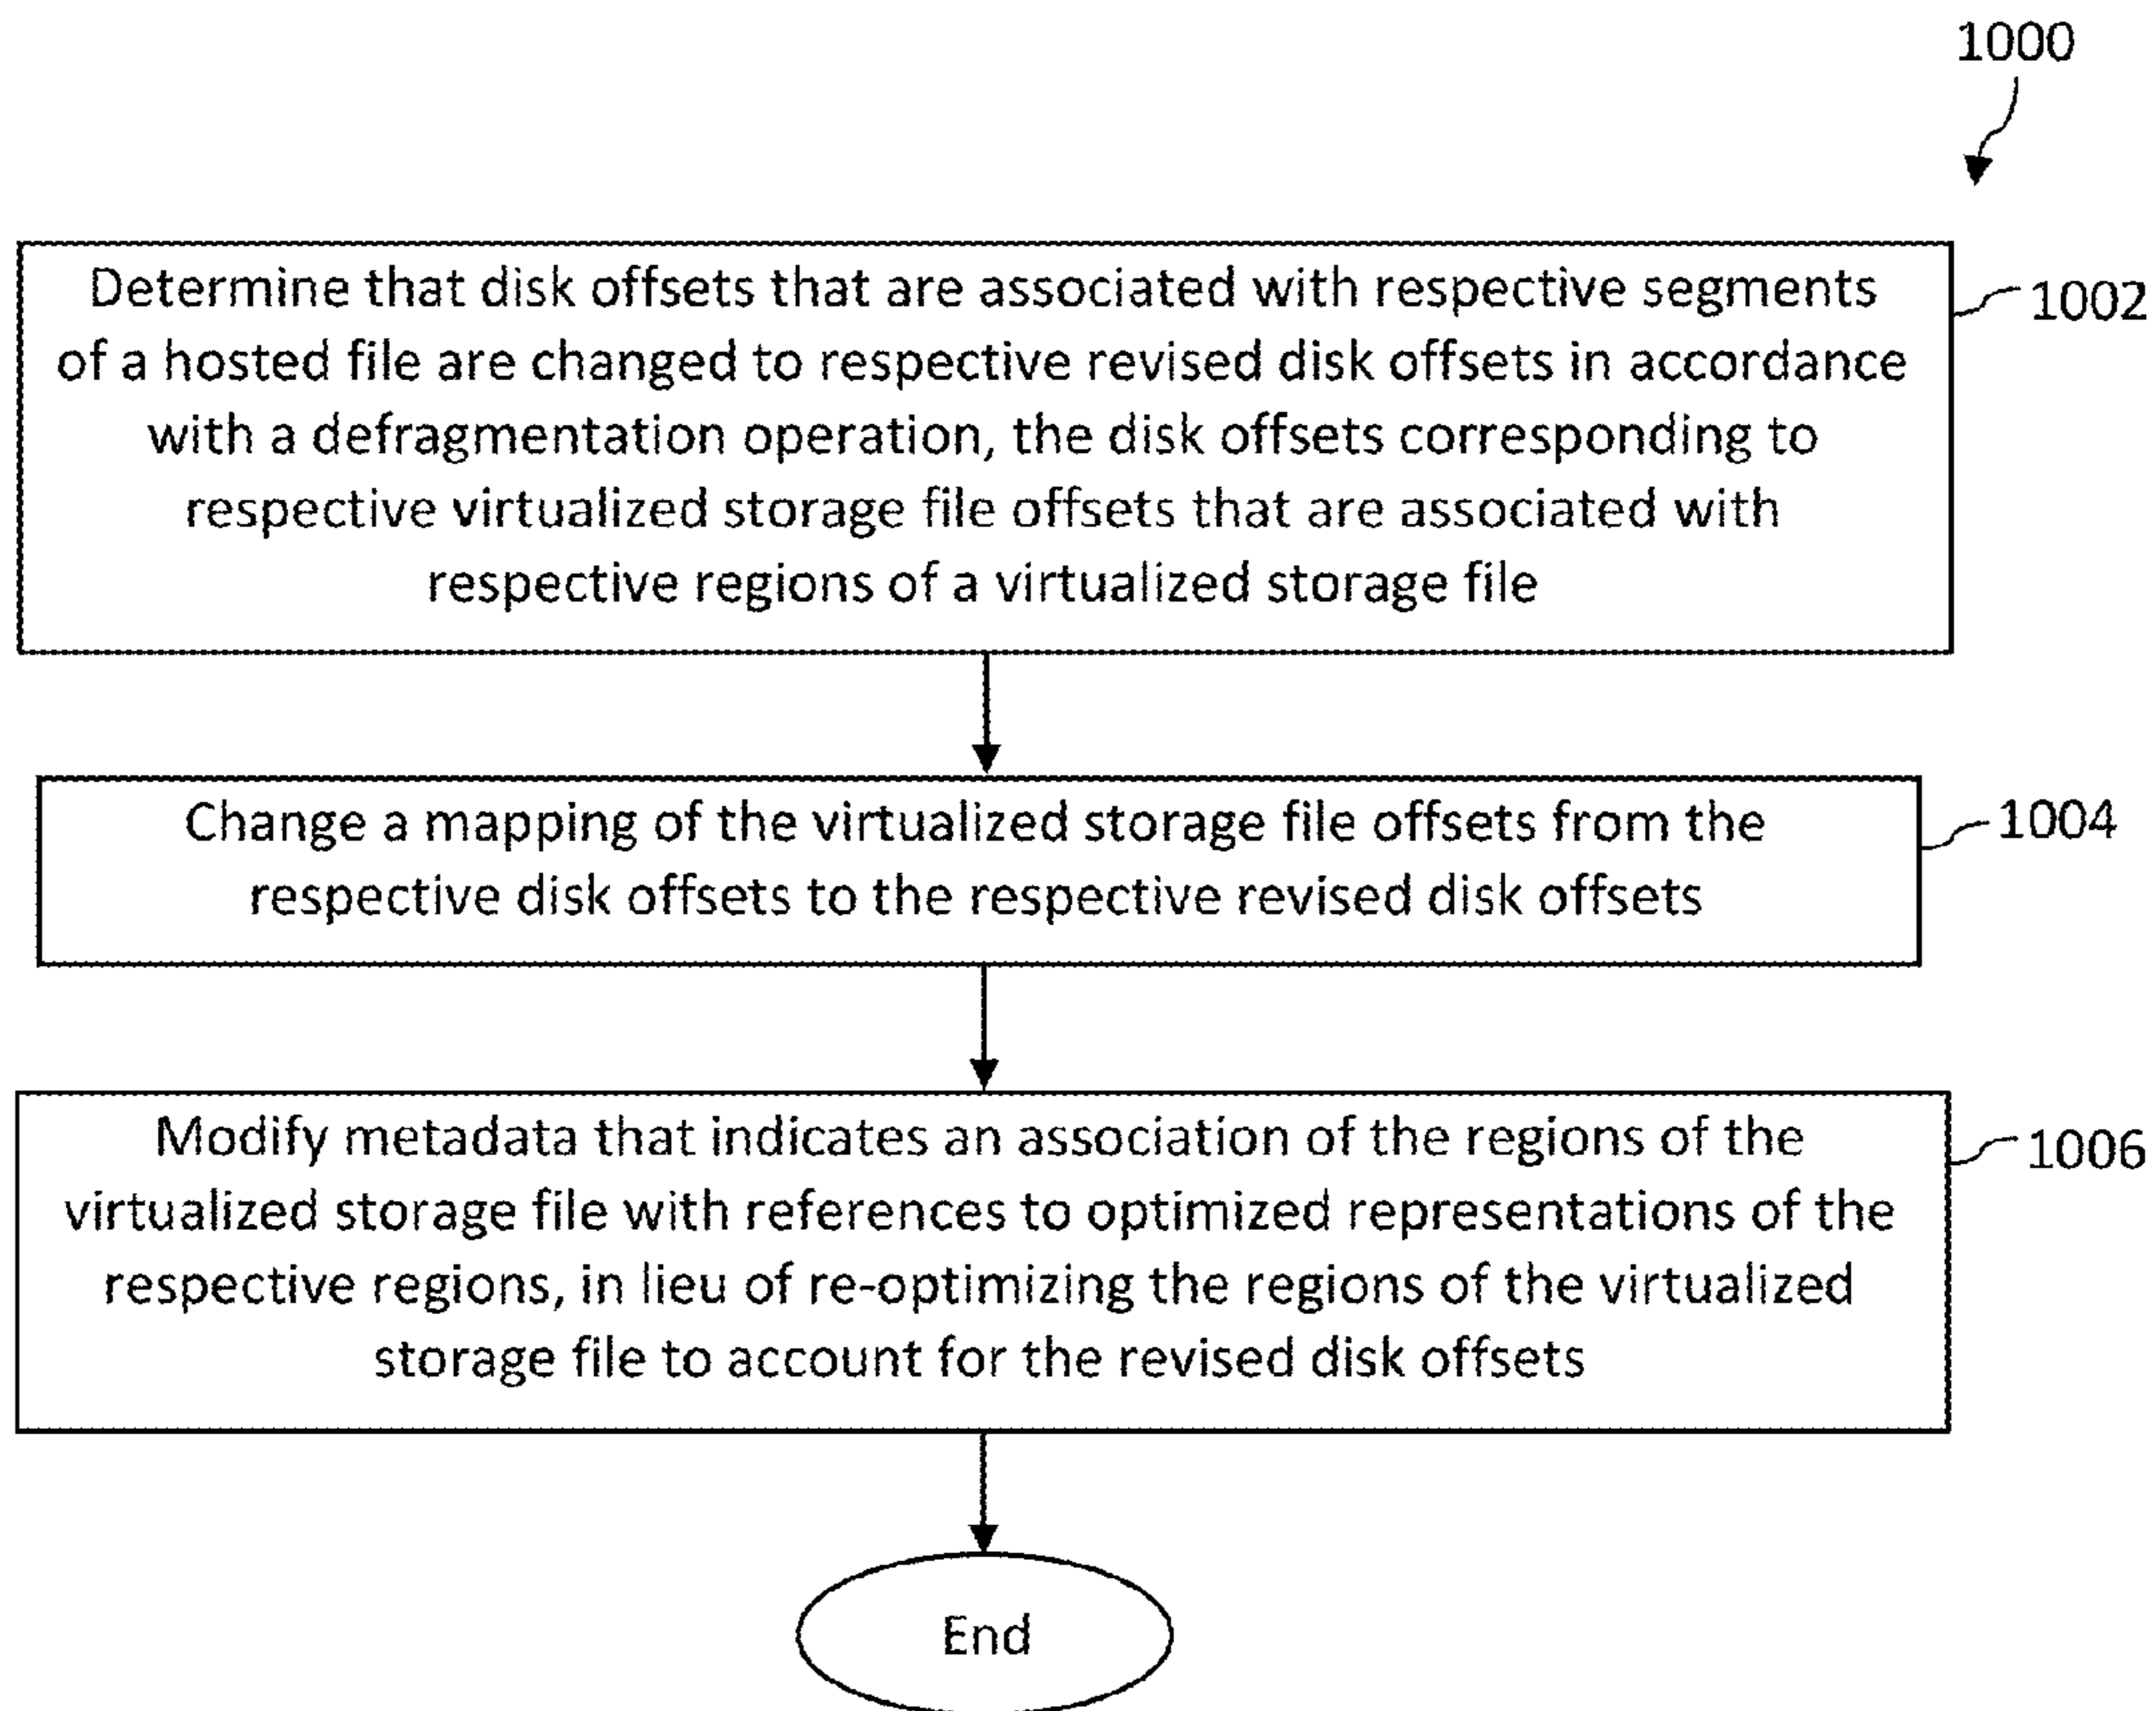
1000

Determine that disk offsets that are associated with respective segments of a hosted file are changed to respective revised disk offsets in accordance with a defragmentation operation, the disk offsets corresponding to respective virtualized storage file offsets that are associated with respective regions of a virtualized storage file

1002

Change a mapping of the virtualized storage file offsets from the respective disk offsets to the respective revised disk offsets

1004

Modify metadata that indicates an association of the regions of the virtualized storage file with references to optimized representations of the respective regions, in lieu of re-optimizing the regions of the virtualized storage file to account for the revised disk offsets

1006

End